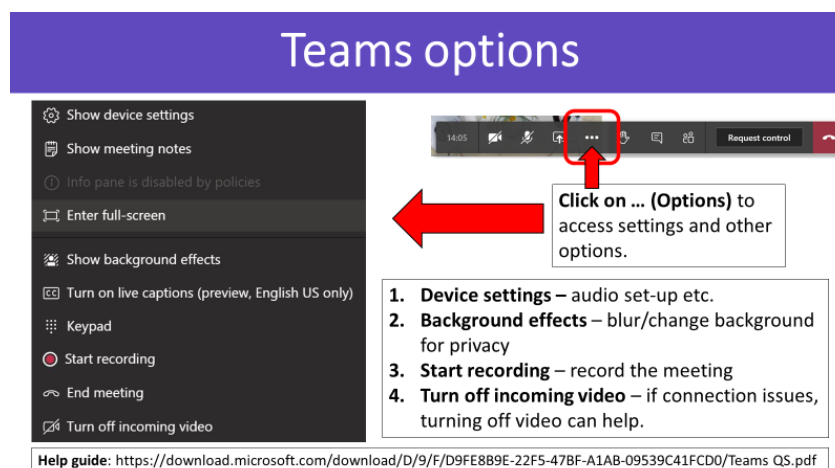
Teams options

Show device settings

Show meeting notes

Info pane is disabled by policies

Enter full-screen

Show background effects

Turn on live captions (preview, English US only)

Keypad

Start recording

End meeting

Turn off incoming video

14:05

Request control

Click on … (Options) to access settings and other options.

1. Device settings – audio set-up etc.
2. Background effects – blur/change background for privacy
3. Start recording – record the meeting
4. Turn off incoming video – if connection issues, turning off video can help.

Help guide: https://download.microsoft.com/download/D/9/F/D9FE8B9E-22F5-47BF-A1AB-09539C41FCD0/Teams QS.pdf